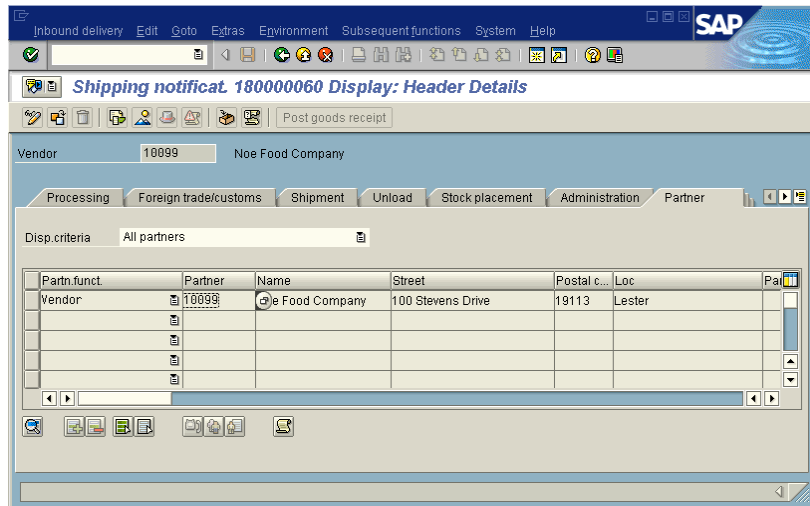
Inbound delivery Edit Goto Extras Environment Subsequent functions System Help

SAP

Shipping notificat. 180000060 Display: Header Details

Post goods receipt

Vendor 10099 Noe Food Company

Processing | Foreign trade/customs | Shipment | Unload | Stock placement | Administration | Partner

Disp.criteria All partners

| Partn.funct. | Partner | Name | Street | Postal c... | Loc | Pa |
|---|---|---|---|---|---|---|
| Vendor | 10099 | e Food Company | 100 Stevens Drive | 19113 | Lester | |
| | | | | | | |
| | | | | | | |
| | | | | | | |
| | | | | | | |